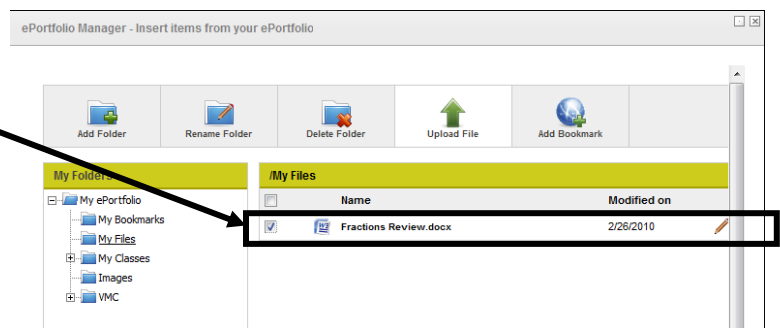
ePortfolio Manager - Insert items from your ePortfolio

Add Folder
Rename Folder
Delete Folder
Upload File
Add Bookmark

My Folders

My ePortfolio
My Bookmarks
My Files
My Classes
Images
VMC

/My Files

| | | Name | Modified on |
|---|---|---|---|
| ☑ | | Fractions Review.docx | 2/26/2010 |